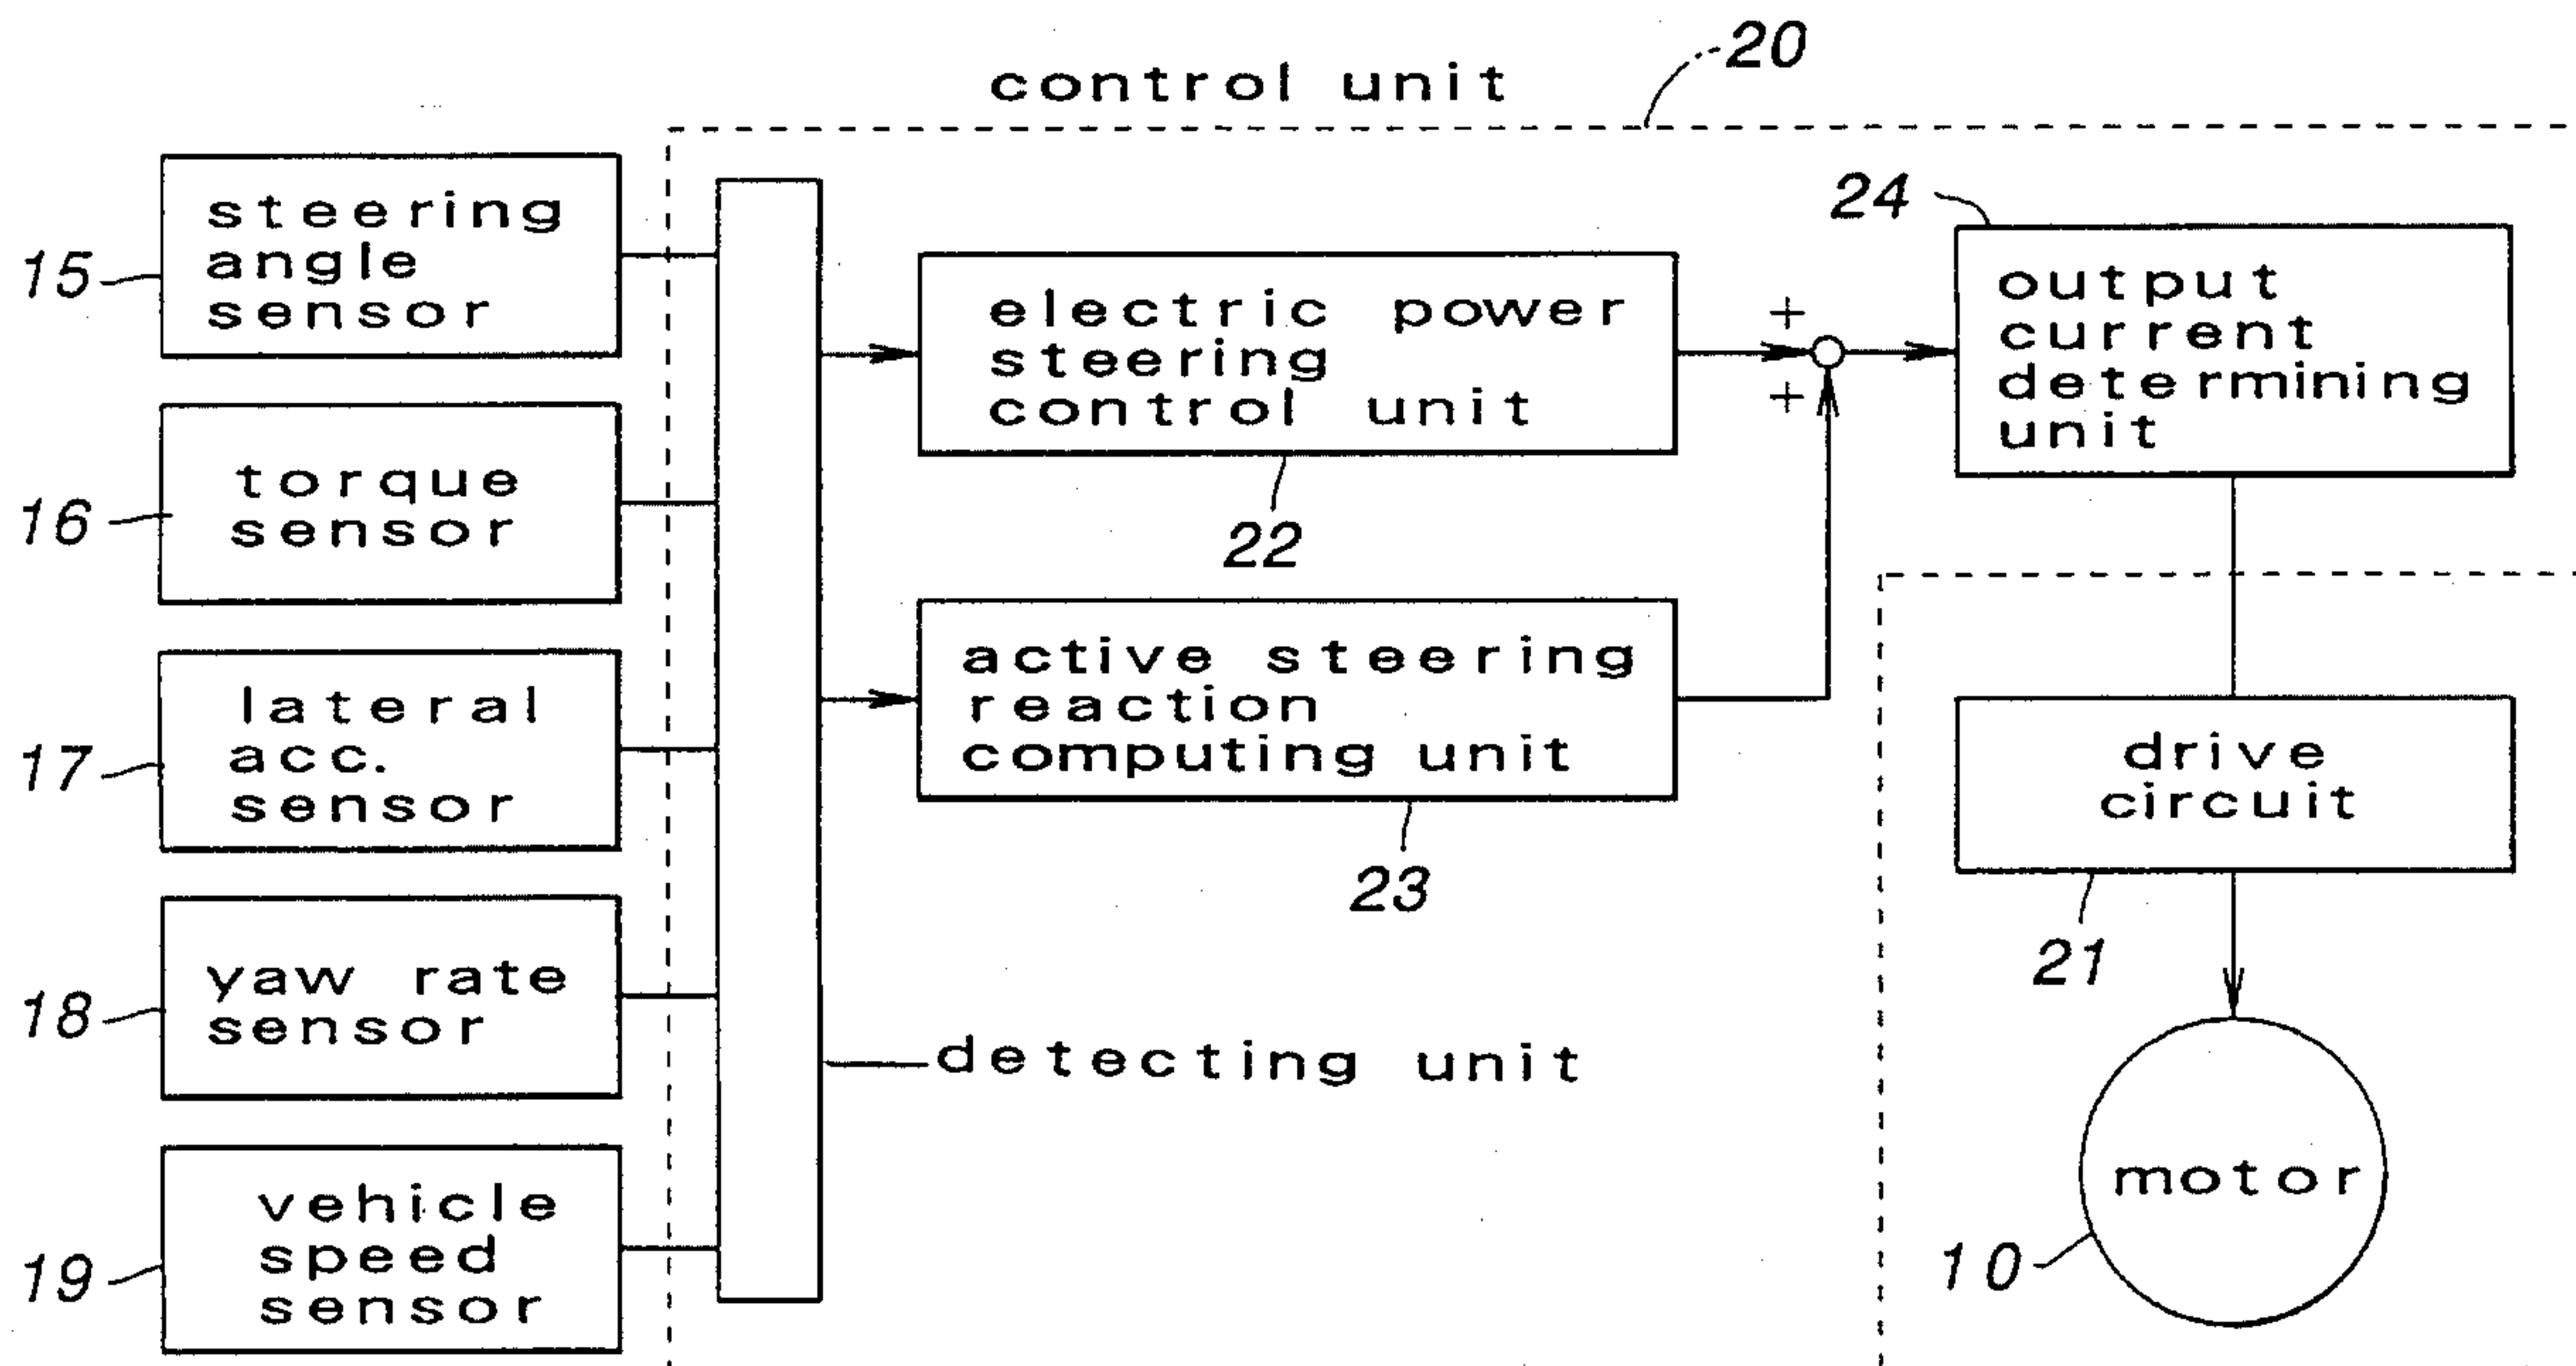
control unit
20
15
steering angle sensor
16
torque sensor
17
lateral acc. sensor
18
yaw rate sensor
19
vehicle speed sensor
electric power steering control unit
22
active steering reaction computing unit
23
detecting unit
+
+
24
output current determining unit
drive circuit
21
motor
10